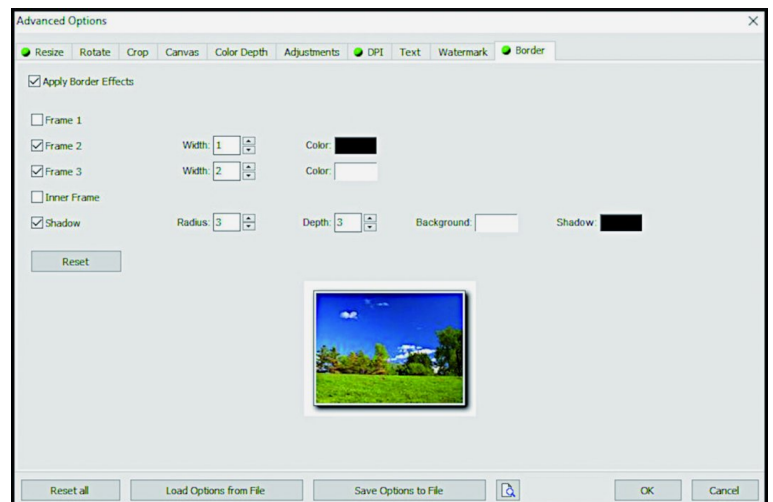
Advanced Options

Resize | Rotate | Crop | Canvas | Color Depth | Adjustments | DPI | Text | Watermark | Border

Apply Border Effects

Frame 1

Frame 2 Width: 1 Color:

Frame 3 Width: 2 Color:

Inner Frame

Shadow Radius: 3 Depth: 3 Background: Shadow:

Reset

Reset all | Load Options from File | Save Options to File | OK | Cancel